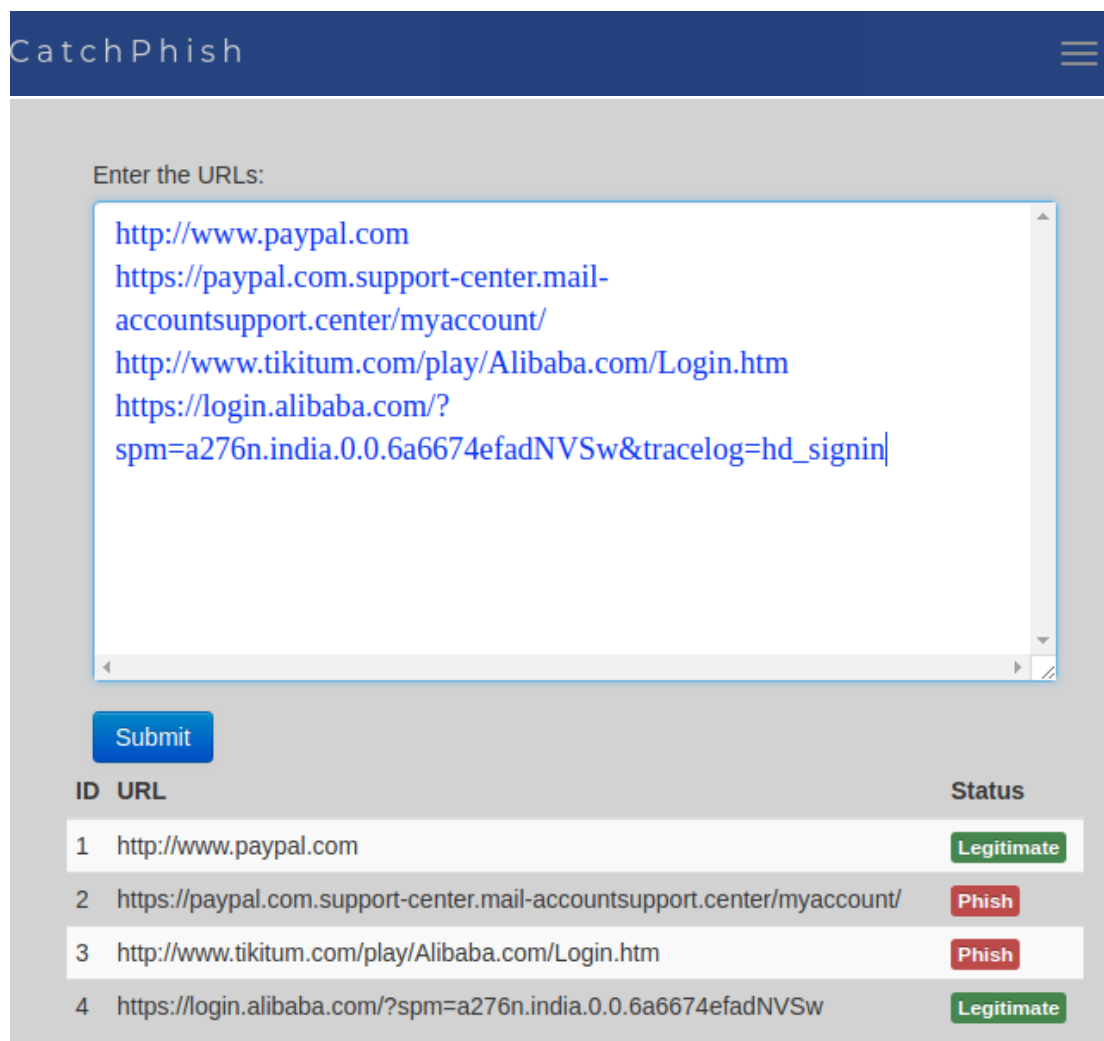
CatchPhish

Enter the URLs:

http://www.paypal.com
https://paypal.com.support-center.mail-accountsupport.center/myaccount/
http://www.tikitum.com/play/Alibaba.com/Login.htm
https://login.alibaba.com/?spm=a276n.india.0.0.6a6674efadNVSw&tracelog=hd_signin

Submit

| ID | URL | Status |
|---|---|---|
| 1 | http://www.paypal.com | Legitimate |
| 2 | https://paypal.com.support-center.mail-accountsupport.center/myaccount/ | Phish |
| 3 | http://www.tikitum.com/play/Alibaba.com/Login.htm | Phish |
| 4 | https://login.alibaba.com/?spm=a276n.india.0.0.6a6674efadNVSw | Legitimate |